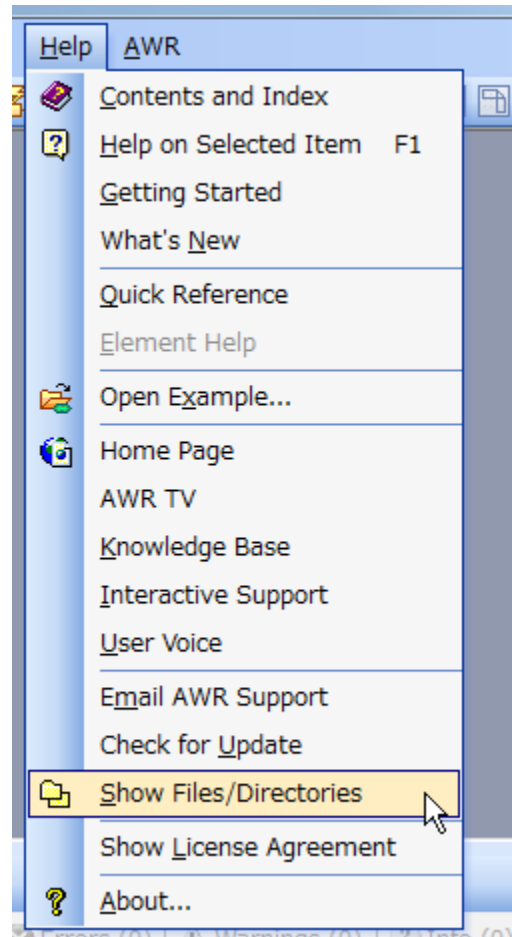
Help AWR

Contents and Index
Help on Selected Item F1
Getting Started
What's New

Quick Reference
Element Help

Open Example...

Home Page
AWR TV
Knowledge Base
Interactive Support
User Voice

Email AWR Support
Check for Update

Show Files/Directories

Show License Agreement

About...

Errors (0) Warnings (0) Info (0)